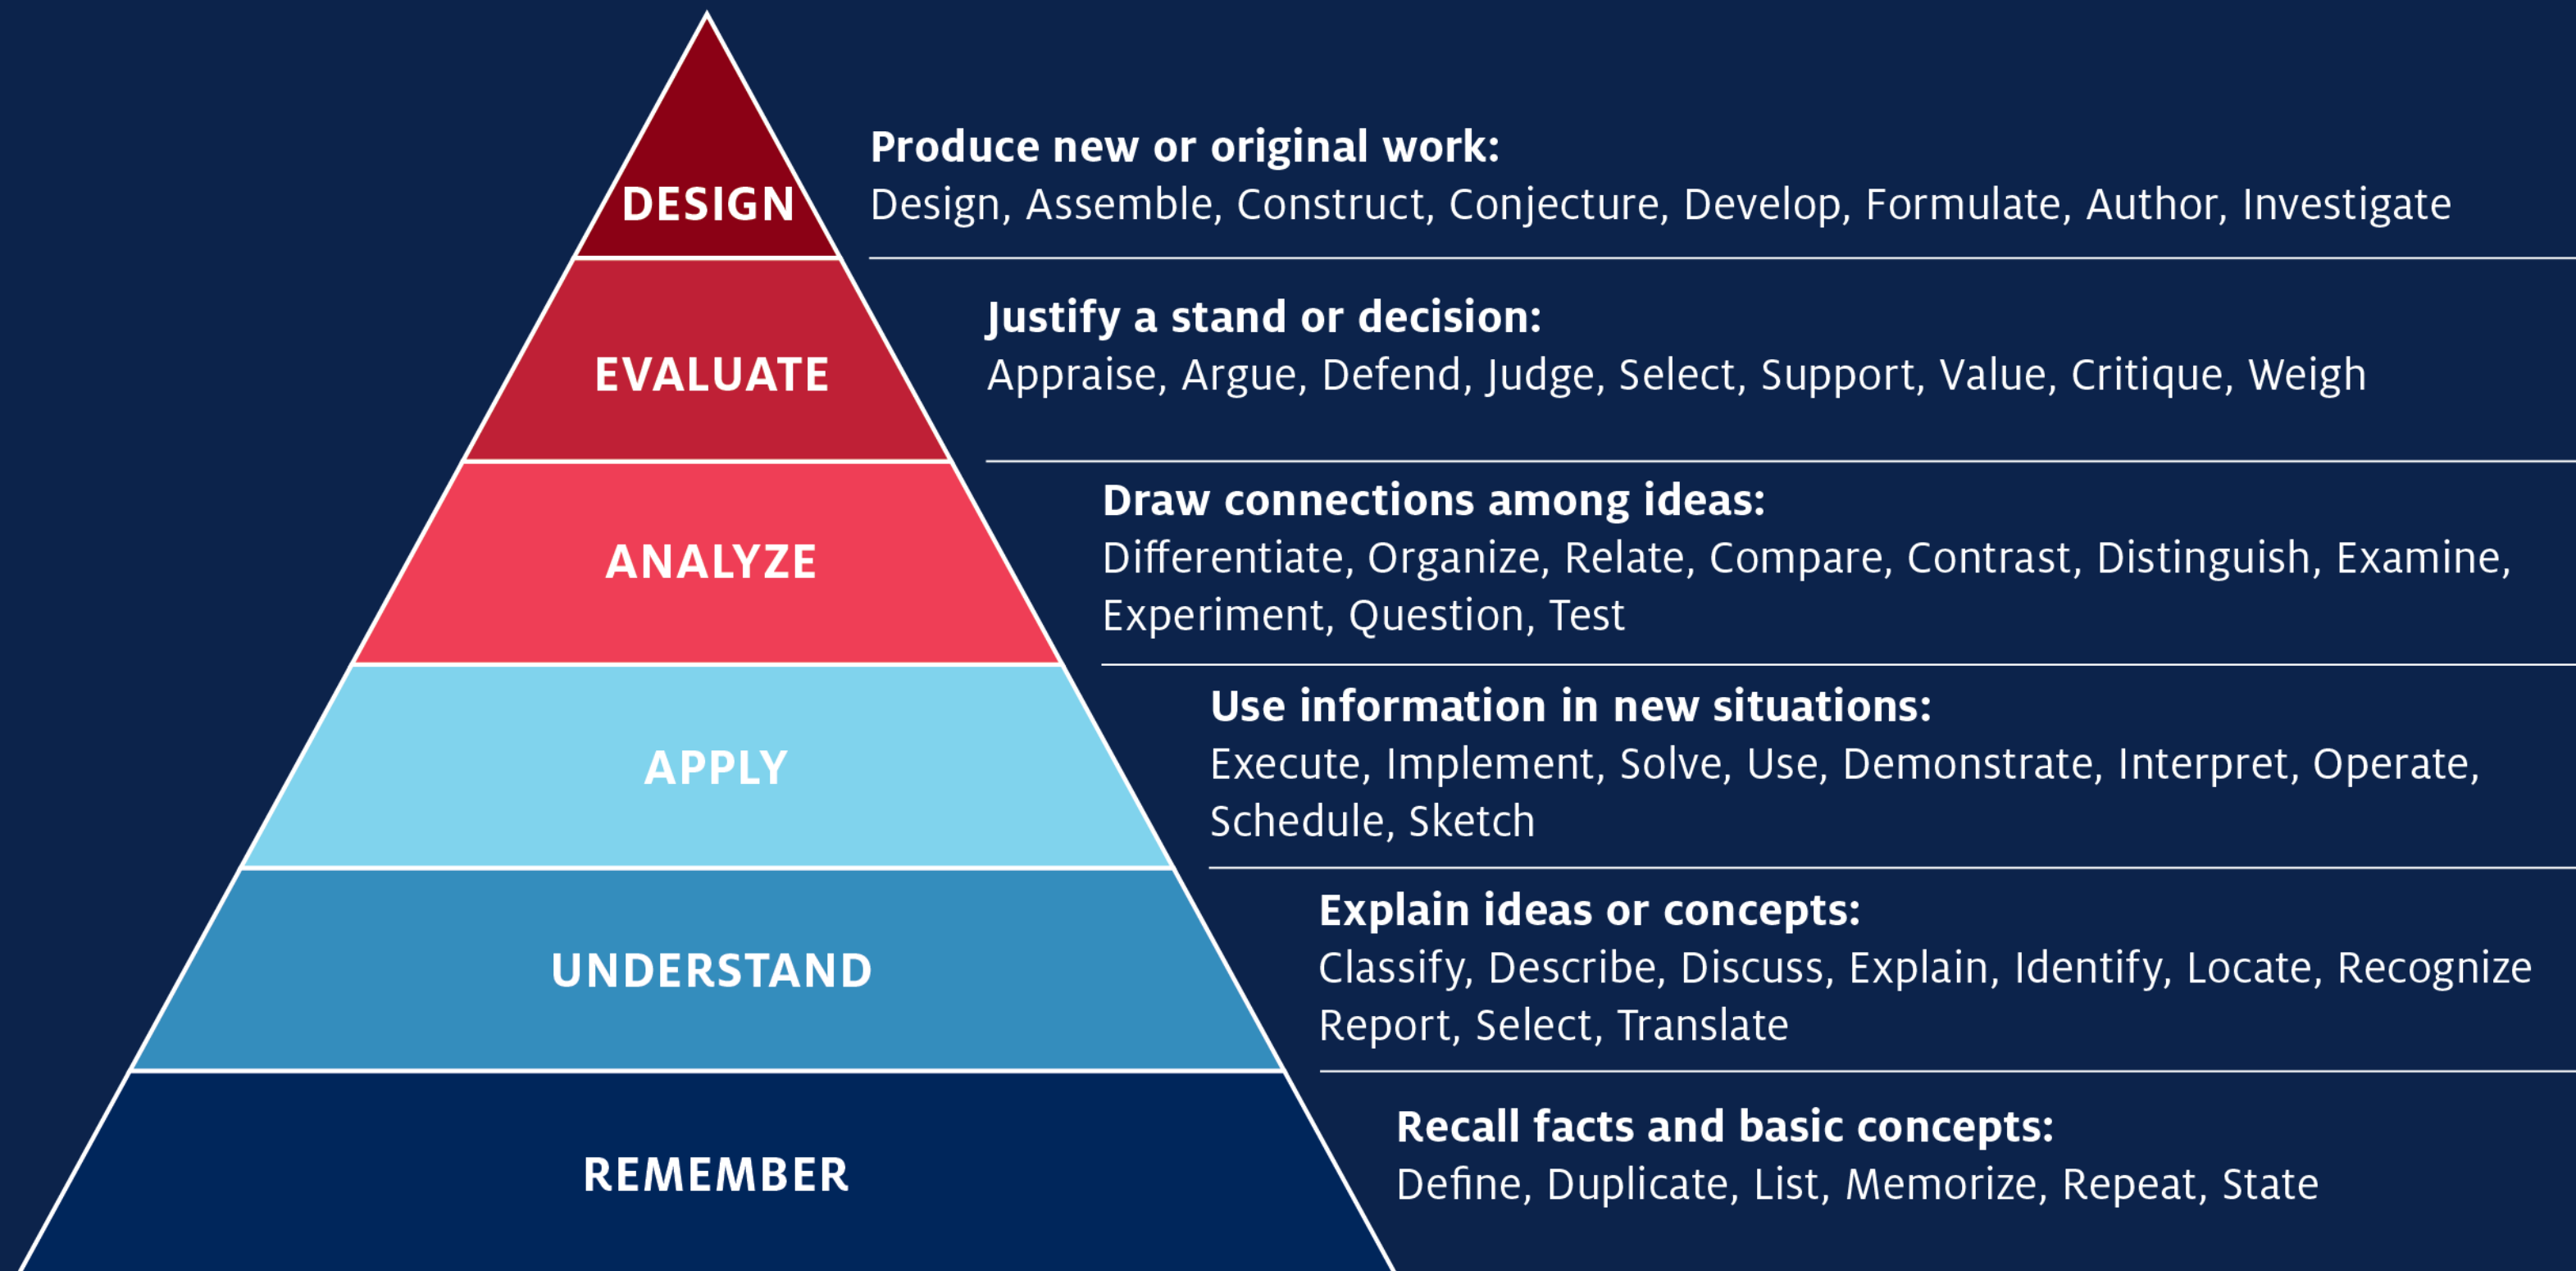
DESIGN

Produce new or original work:
Design, Assemble, Construct, Conjecture, Develop, Formulate, Author, Investigate

EVALUATE

Justify a stand or decision:
Appraise, Argue, Defend, Judge, Select, Support, Value, Critique, Weigh

ANALYZE

Draw connections among ideas:
Differentiate, Organize, Relate, Compare, Contrast, Distinguish, Examine, Experiment, Question, Test

APPLY

Use information in new situations:
Execute, Implement, Solve, Use, Demonstrate, Interpret, Operate, Schedule, Sketch

UNDERSTAND

Explain ideas or concepts:
Classify, Describe, Discuss, Explain, Identify, Locate, Recognize Report, Select, Translate

REMEMBER

Recall facts and basic concepts:
Define, Duplicate, List, Memorize, Repeat, State